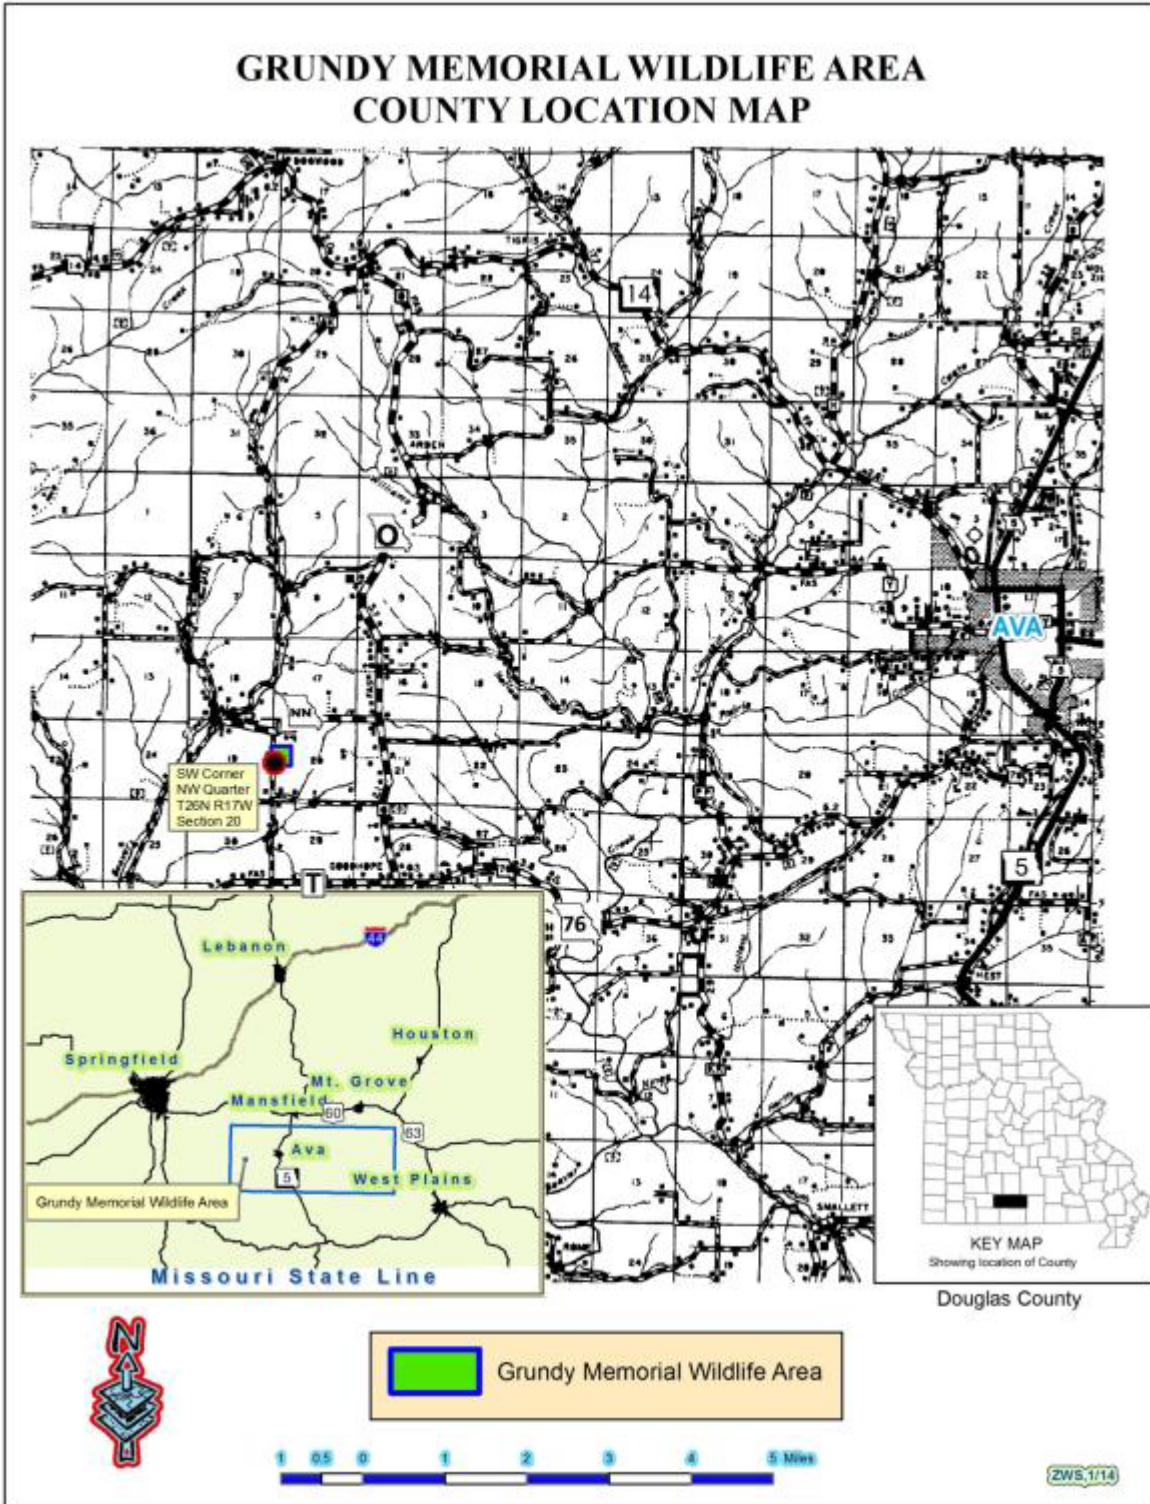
GRUNDY MEMORIAL WILDLIFE AREA
COUNTY LOCATION MAP

14

O

Y

AVA

NN

SW Corner
NW Quarter
T26N R17W
Section 20

T

5

76

Lebanon

44

Springfield

Houston

Mt. Grove

Mansfield

60

63

Ava

5

West Plains

Grundy Memorial Wildlife Area

Missouri State Line

KEY MAP
Showing location of County

Douglas County

Grundy Memorial Wildlife Area

1 0.5 0 1 2 3 4 5 Miles

ZWS,1/14